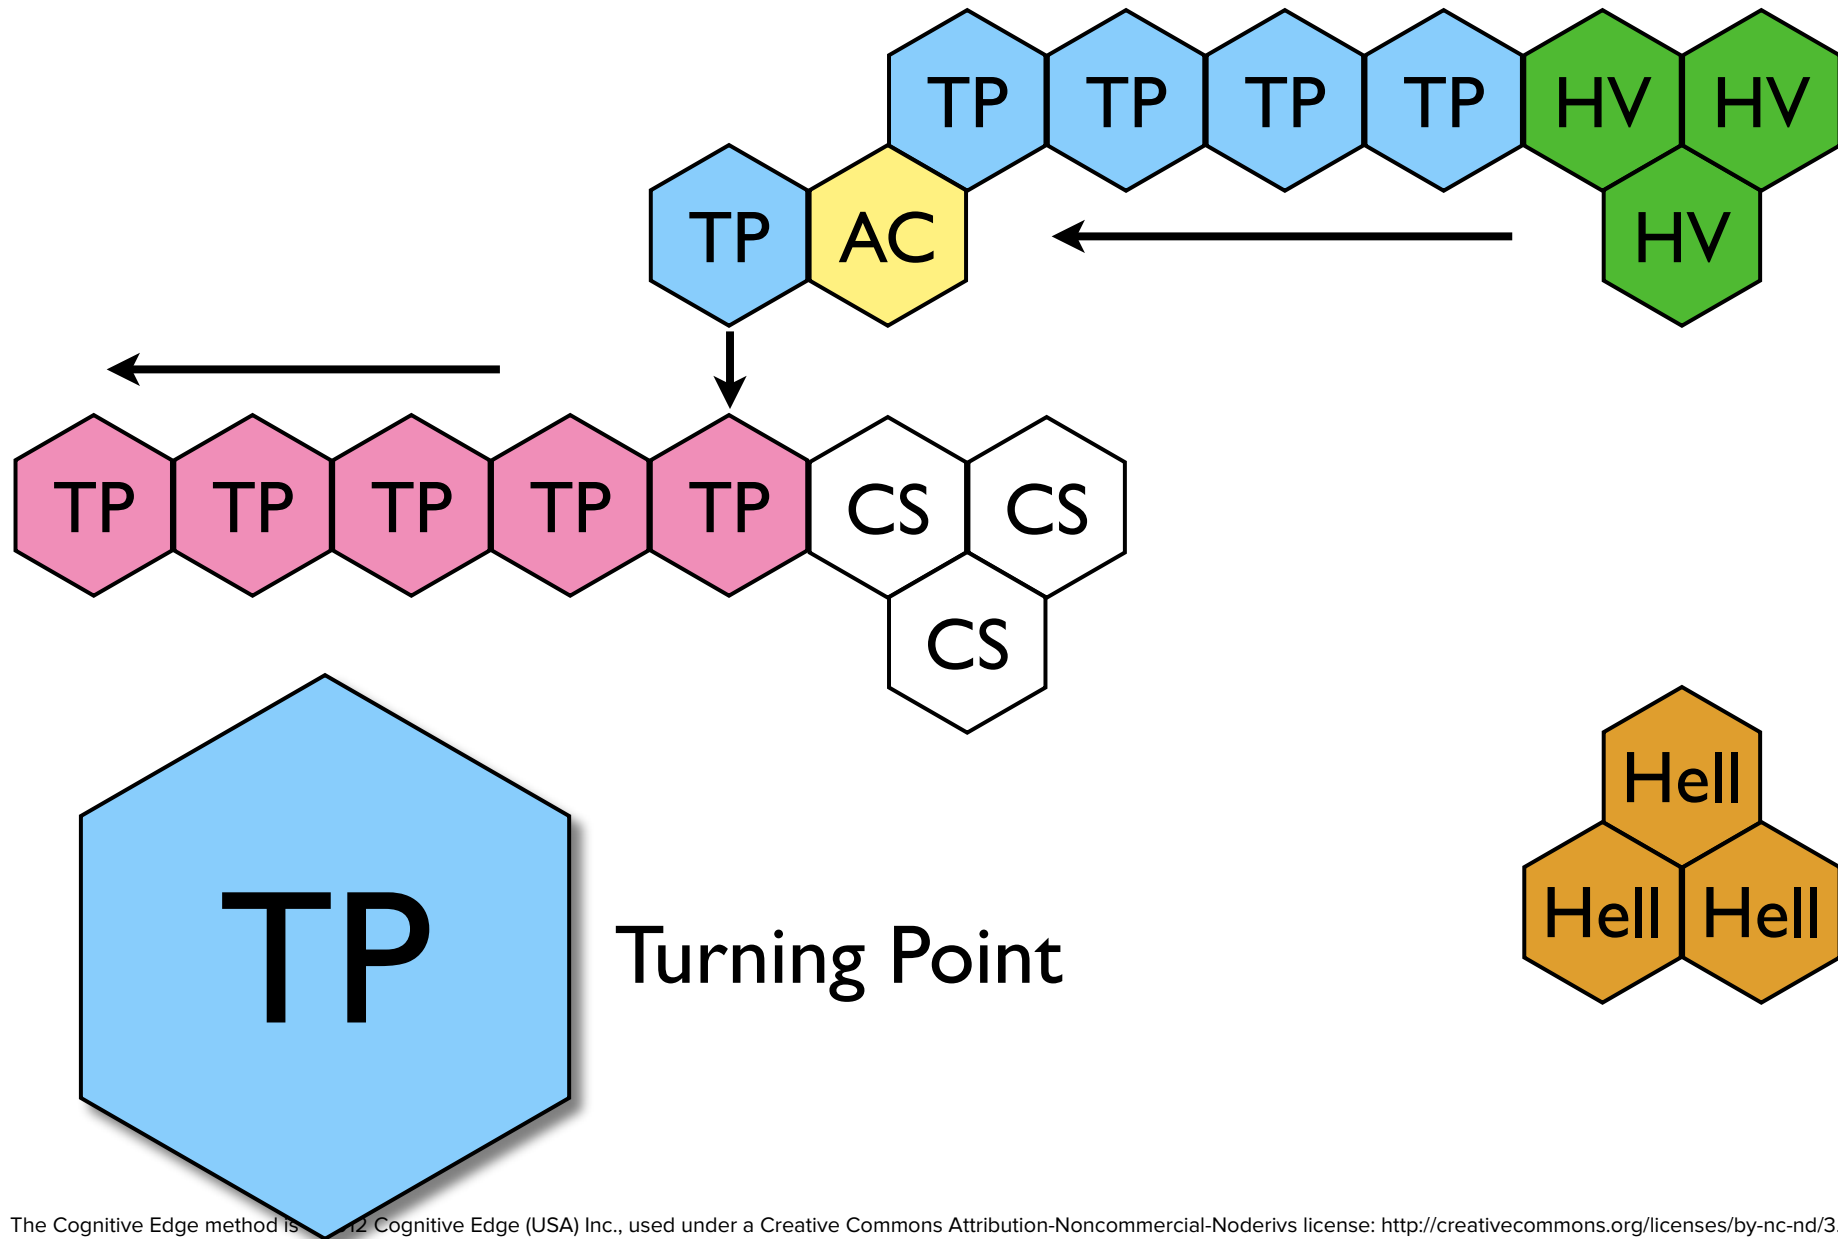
TP TP TP TP HV HV
TP AC HV

TP TP TP TP TP CS CS
CS

Hell
Hell Hell

TP

Turning Point

The Cognitive Edge method is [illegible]12 Cognitive Edge (USA) Inc., used under a Creative Commons Attribution-Noncommercial-Noderivs license: http://creativecommons.org/licenses/by-nc-nd/3.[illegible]